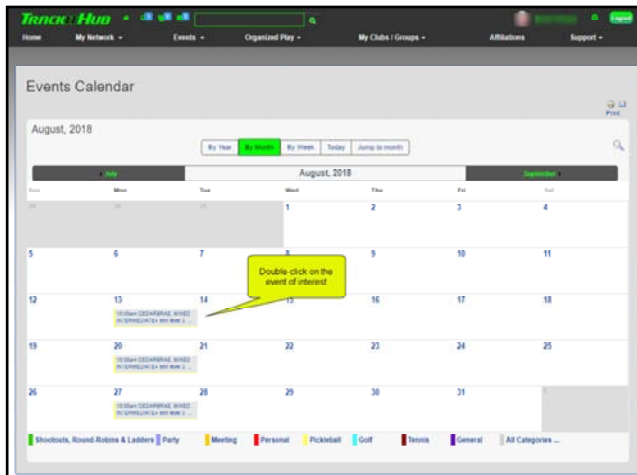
TRACK IT HUB

Logout

Home My Network ▾ Events ▾ Organized Play ▾ My Clubs / Groups ▾ Affiliations Support ▾

Events Calendar

Print

August, 2018

By Year By Month By Week Today Jump to month

July August, 2018 September

| Sun | Mon | Tue | Wed | Thu | Fri | Sat |
|---|---|---|---|---|---|---|
| 29 | 30 | 31 | 1 | 2 | 3 | 4 |
| 5 | 6 | 7 | 8 | 9 | 10 | 11 |
| 12 | 13 10:00am CEDARBRAE MIXED INTERMEDIATE+ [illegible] | 14 | 15 | 16 | 17 | 18 |
| 19 | 20 10:00am CEDARBRAE MIXED INTERMEDIATE+ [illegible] | 21 | 22 | 23 | 24 | 25 |
| 26 | 27 10:00am CEDARBRAE MIXED INTERMEDIATE+ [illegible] | 28 | 29 | 30 | 31 | 1 |

Double-click on the event of interest

Shootouts, Round-Robins & Ladders Party Meeting Personal Pickleball Golf Tennis General All Categories ...